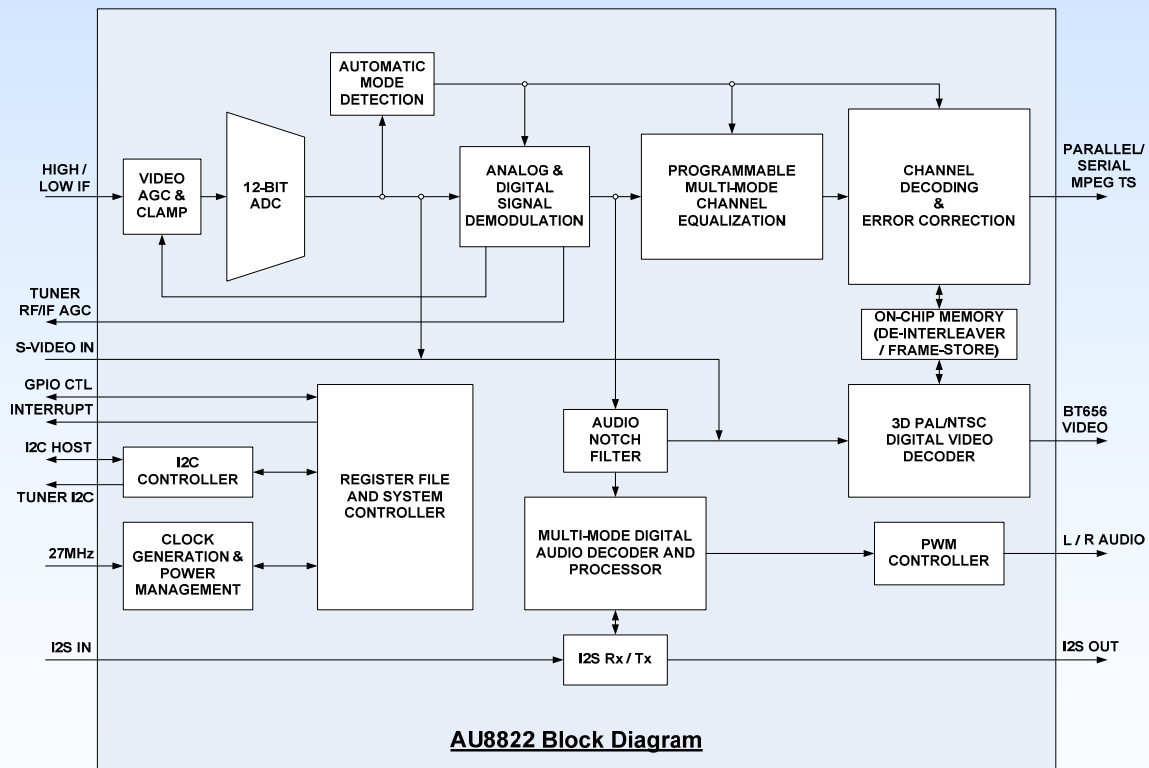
AUTOMATIC MODE DETECTION

HIGH / LOW IF

VIDEO AGC & CLAMP

12-BIT ADC

ANALOG & DIGITAL SIGNAL DEMODULATION

PROGRAMMABLE MULTI-MODE CHANNEL EQUALIZATION

CHANNEL DECODING & ERROR CORRECTION

PARALLEL/ SERIAL MPEG TS

TUNER RF/IF AGC

ON-CHIP MEMORY (DE-INTERLEAVER / FRAME-STORE)

S-VIDEO IN

GPIO CTL

INTERRUPT

AUDIO NOTCH FILTER

3D PAL/NTSC DIGITAL VIDEO DECODER

BT656 VIDEO

I2C HOST

I2C CONTROLLER

TUNER I2C

REGISTER FILE AND SYSTEM CONTROLLER

27MHz

CLOCK GENERATION & POWER MANAGEMENT

MULTI-MODE DIGITAL AUDIO DECODER AND PROCESSOR

PWM CONTROLLER

L / R AUDIO

I2S IN

I2S Rx / Tx

I2S OUT

AU8822 Block Diagram